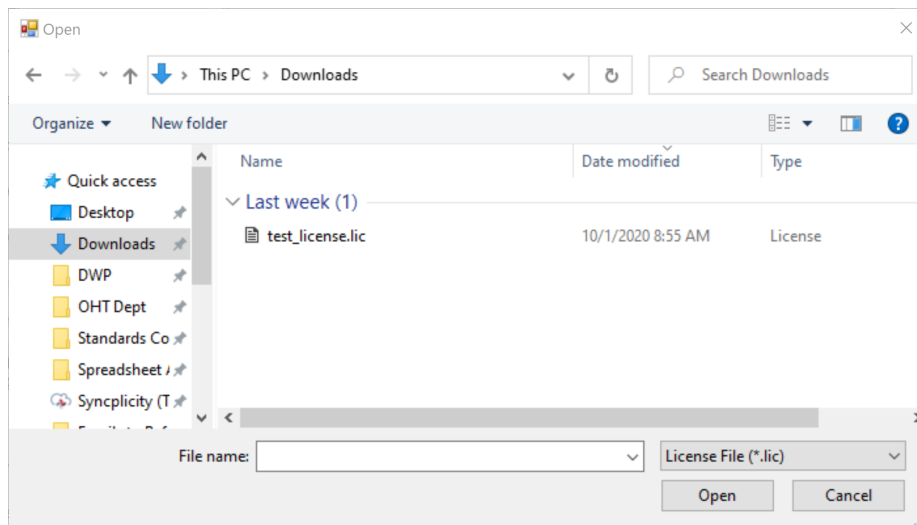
Open

This PC > Downloads

Search Downloads

Organize ▾ New folder

Quick access
Desktop
Downloads
DWP
OHT Dept
Standards Co
Spreadsheet
Syncplicity (T

Name
Date modified
Type

Last week (1)

test_license.lic
10/1/2020 8:55 AM
License

File name:
License File (*.lic)

Open
Cancel